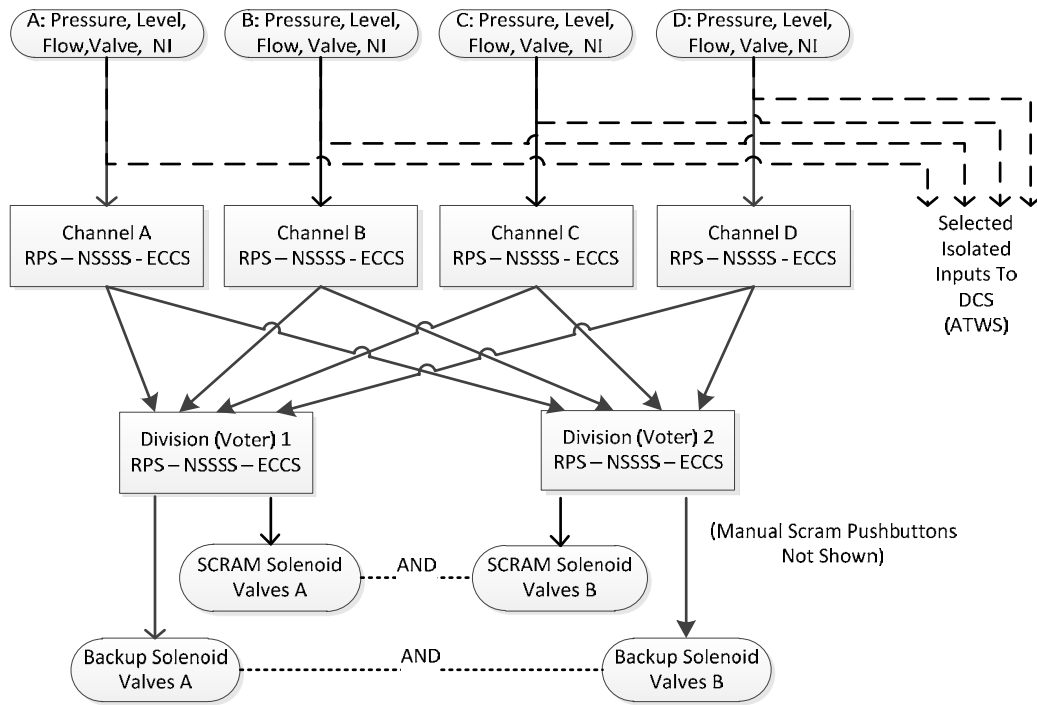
A: Pressure, Level, Flow,Valve, NI

B: Pressure, Level, Flow, Valve, NI

C: Pressure, Level, Flow, Valve, NI

D: Pressure, Level, Flow, Valve, NI

Selected Isolated Inputs To DCS (ATWS)

Channel A
RPS – NSSSS - ECCS

Channel B
RPS – NSSSS - ECCS

Channel C
RPS – NSSSS - ECCS

Channel D
RPS – NSSSS - ECCS

Division (Voter) 1
RPS – NSSSS – ECCS

Division (Voter) 2
RPS – NSSSS – ECCS

(Manual Scram Pushbuttons Not Shown)

SCRAM Solenoid Valves A

AND

SCRAM Solenoid Valves B

Backup Solenoid Valves A

AND

Backup Solenoid Valves B